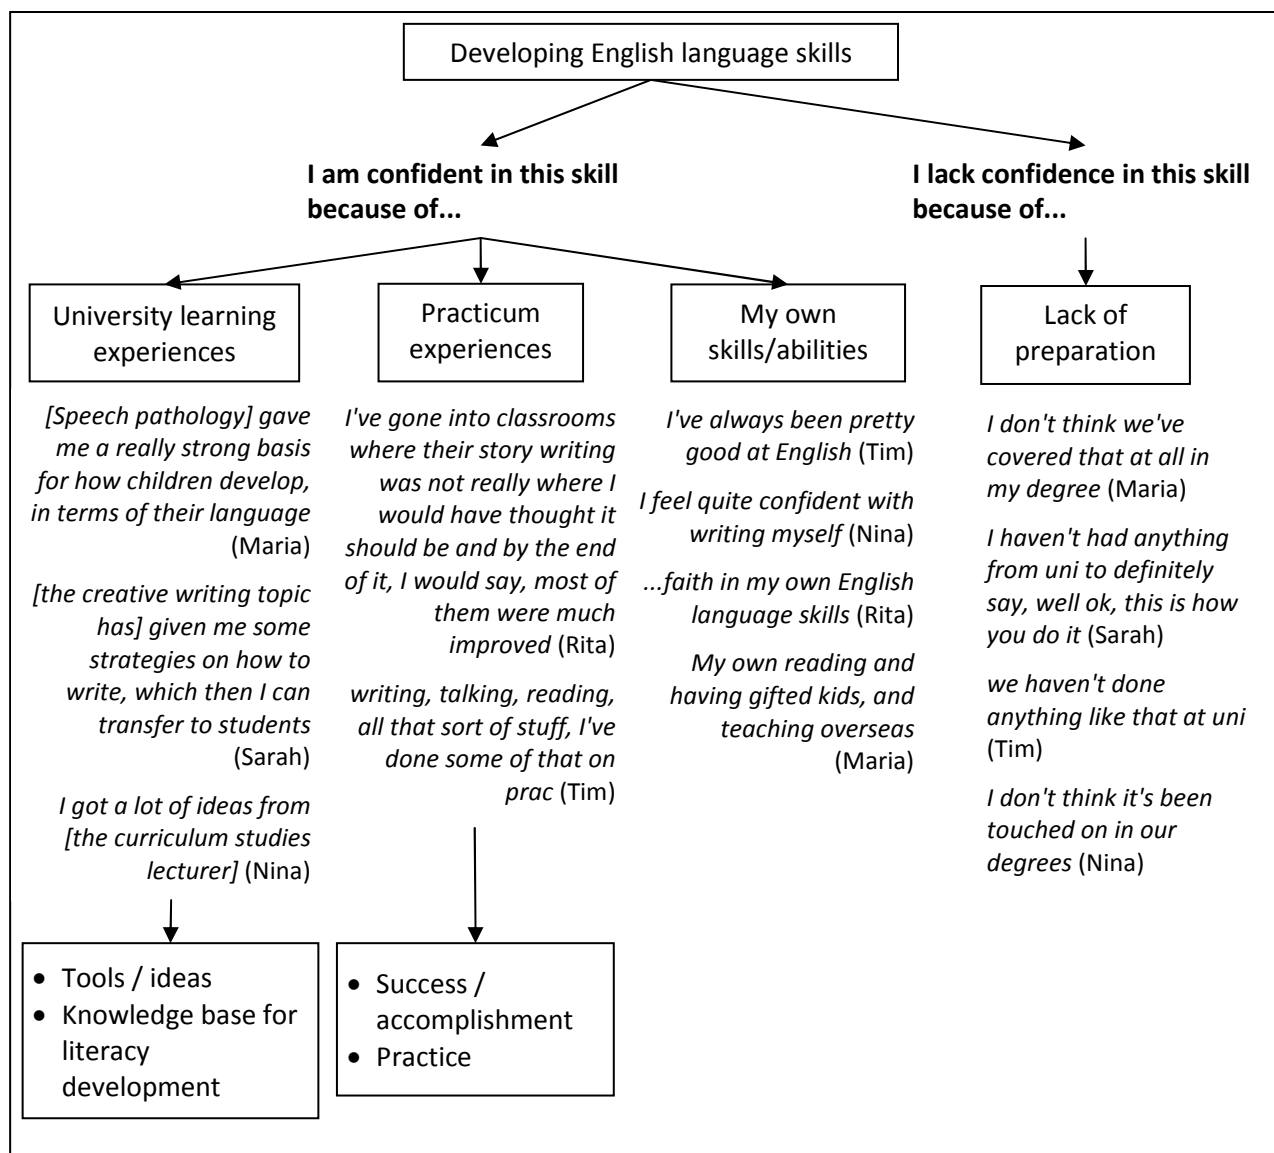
Developing English language skills

**I am confident in this skill because of...**

**I lack confidence in this skill because of...**

University learning experiences

*[Speech pathology] gave me a really strong basis for how children develop, in terms of their language* (Maria)

*[the creative writing topic has] given me some strategies on how to write, which then I can transfer to students* (Sarah)

*I got a lot of ideas from [the curriculum studies lecturer]* (Nina)

- Tools / ideas
- Knowledge base for literacy development

Practicum experiences

*I've gone into classrooms where their story writing was not really where I would have thought it should be and by the end of it, I would say, most of them were much improved* (Rita)

*writing, talking, reading, all that sort of stuff, I've done some of that on prac* (Tim)

- Success / accomplishment
- Practice

My own skills/abilities

*I've always been pretty good at English* (Tim)

*I feel quite confident with writing myself* (Nina)

*...faith in my own English language skills* (Rita)

*My own reading and having gifted kids, and teaching overseas* (Maria)

Lack of preparation

*I don't think we've covered that at all in my degree* (Maria)

*I haven't had anything from uni to definitely say, well ok, this is how you do it* (Sarah)

*we haven't done anything like that at uni* (Tim)

*I don't think it's been touched on in our degrees* (Nina)